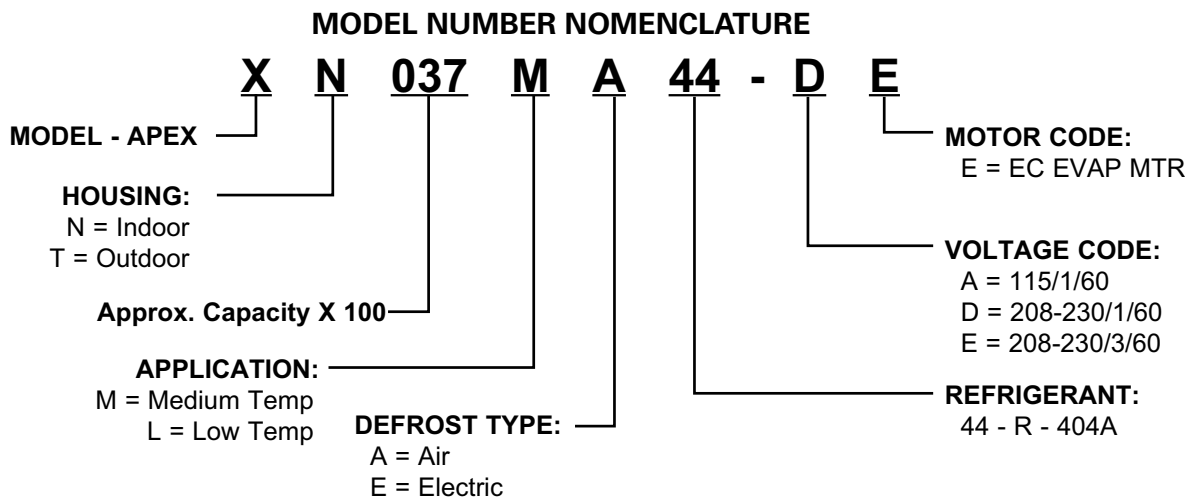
MODEL NUMBER NOMENCLATURE

X N 037 M A 44 - D E

MODEL - APEX

HOUSING:
N = Indoor
T = Outdoor

Approx. Capacity X 100

APPLICATION:
M = Medium Temp
L = Low Temp

DEFROST TYPE:
A = Air
E = Electric

MOTOR CODE:
E = EC EVAP MTR

VOLTAGE CODE:
A = 115/1/60
D = 208-230/1/60
E = 208-230/3/60

REFRIGERANT:
44 - R - 404A